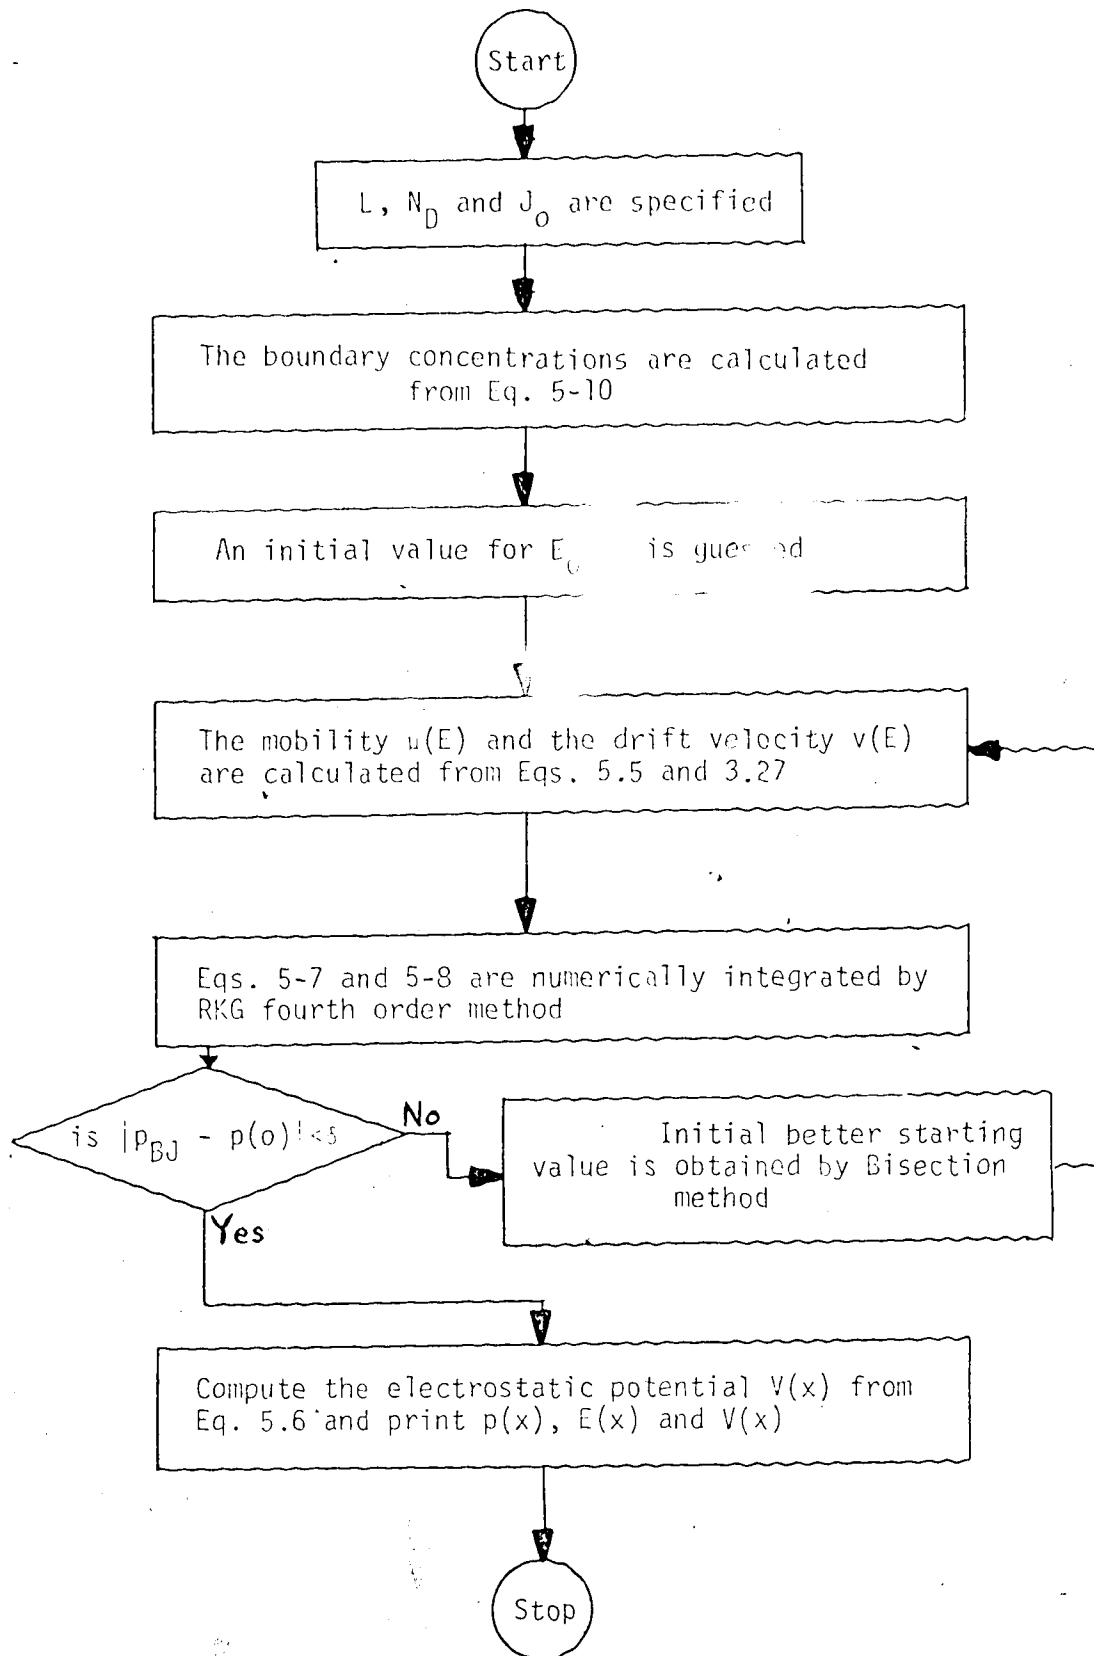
Start

L, $N_D$ and $J_o$ are specified

The boundary concentrations are calculated from Eq. 5-10

An initial value for $E_{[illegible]}$ is gues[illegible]d

The mobility $\mu(E)$ and the drift velocity v(E) are calculated from Eqs. 5.5 and 3.27

Eqs. 5-7 and 5-8 are numerically integrated by RKG fourth order method

is $|p_{BJ} - p(o)| < \delta$

No

Initial better starting value is obtained by Bisection method

Yes

Compute the electrostatic potential V(x) from Eq. 5.6 and print p(x), E(x) and V(x)

Stop